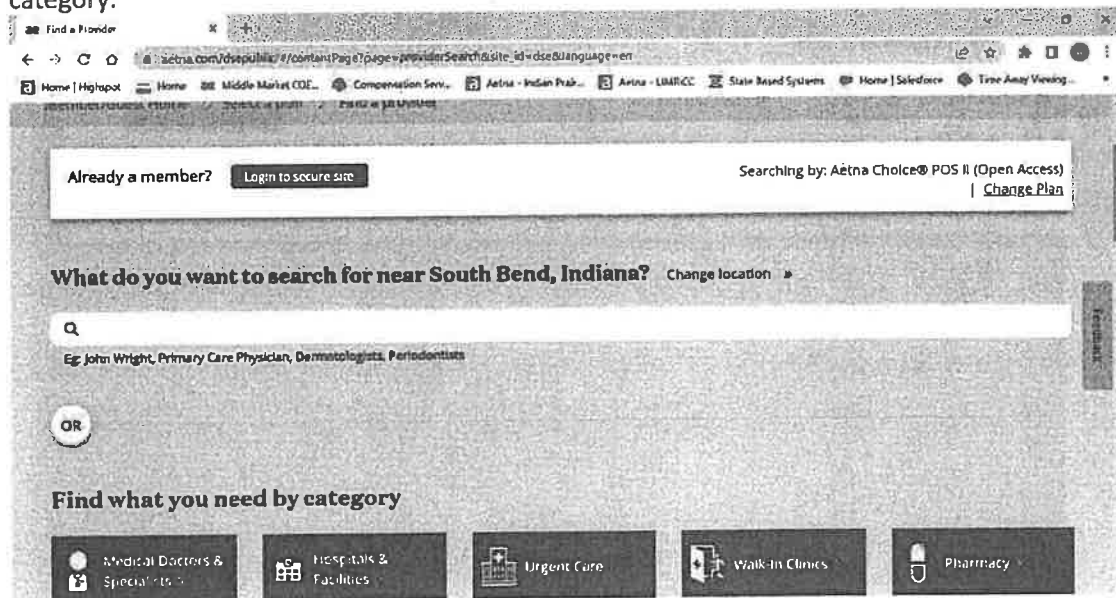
category.

Find a Provider

aetna.com/dsepublic/#/contentPage?page=providerSearch&site_id=dse&language=en

Home | Highspot | Home | Middle Market COE... | Compensation Serv... | Aetna - Indian Prair... | Aetna - UMRCC | State Based Systems | Home | Salesforce | Time Away Viewing...

Member/Guest Home / Select a plan / Find a provider

Already a member? Login to secure site

Searching by: Aetna Choice® POS II (Open Access) | Change Plan

What do you want to search for near South Bend, Indiana? Change location »

Eg: John Wright, Primary Care Physician, Dermatologists, Periodontists

OR

Find what you need by category

Medical Doctors & Specialists

Hospitals & Facilities

Urgent Care

Walk-In Clinics

Pharmacy

Feedback